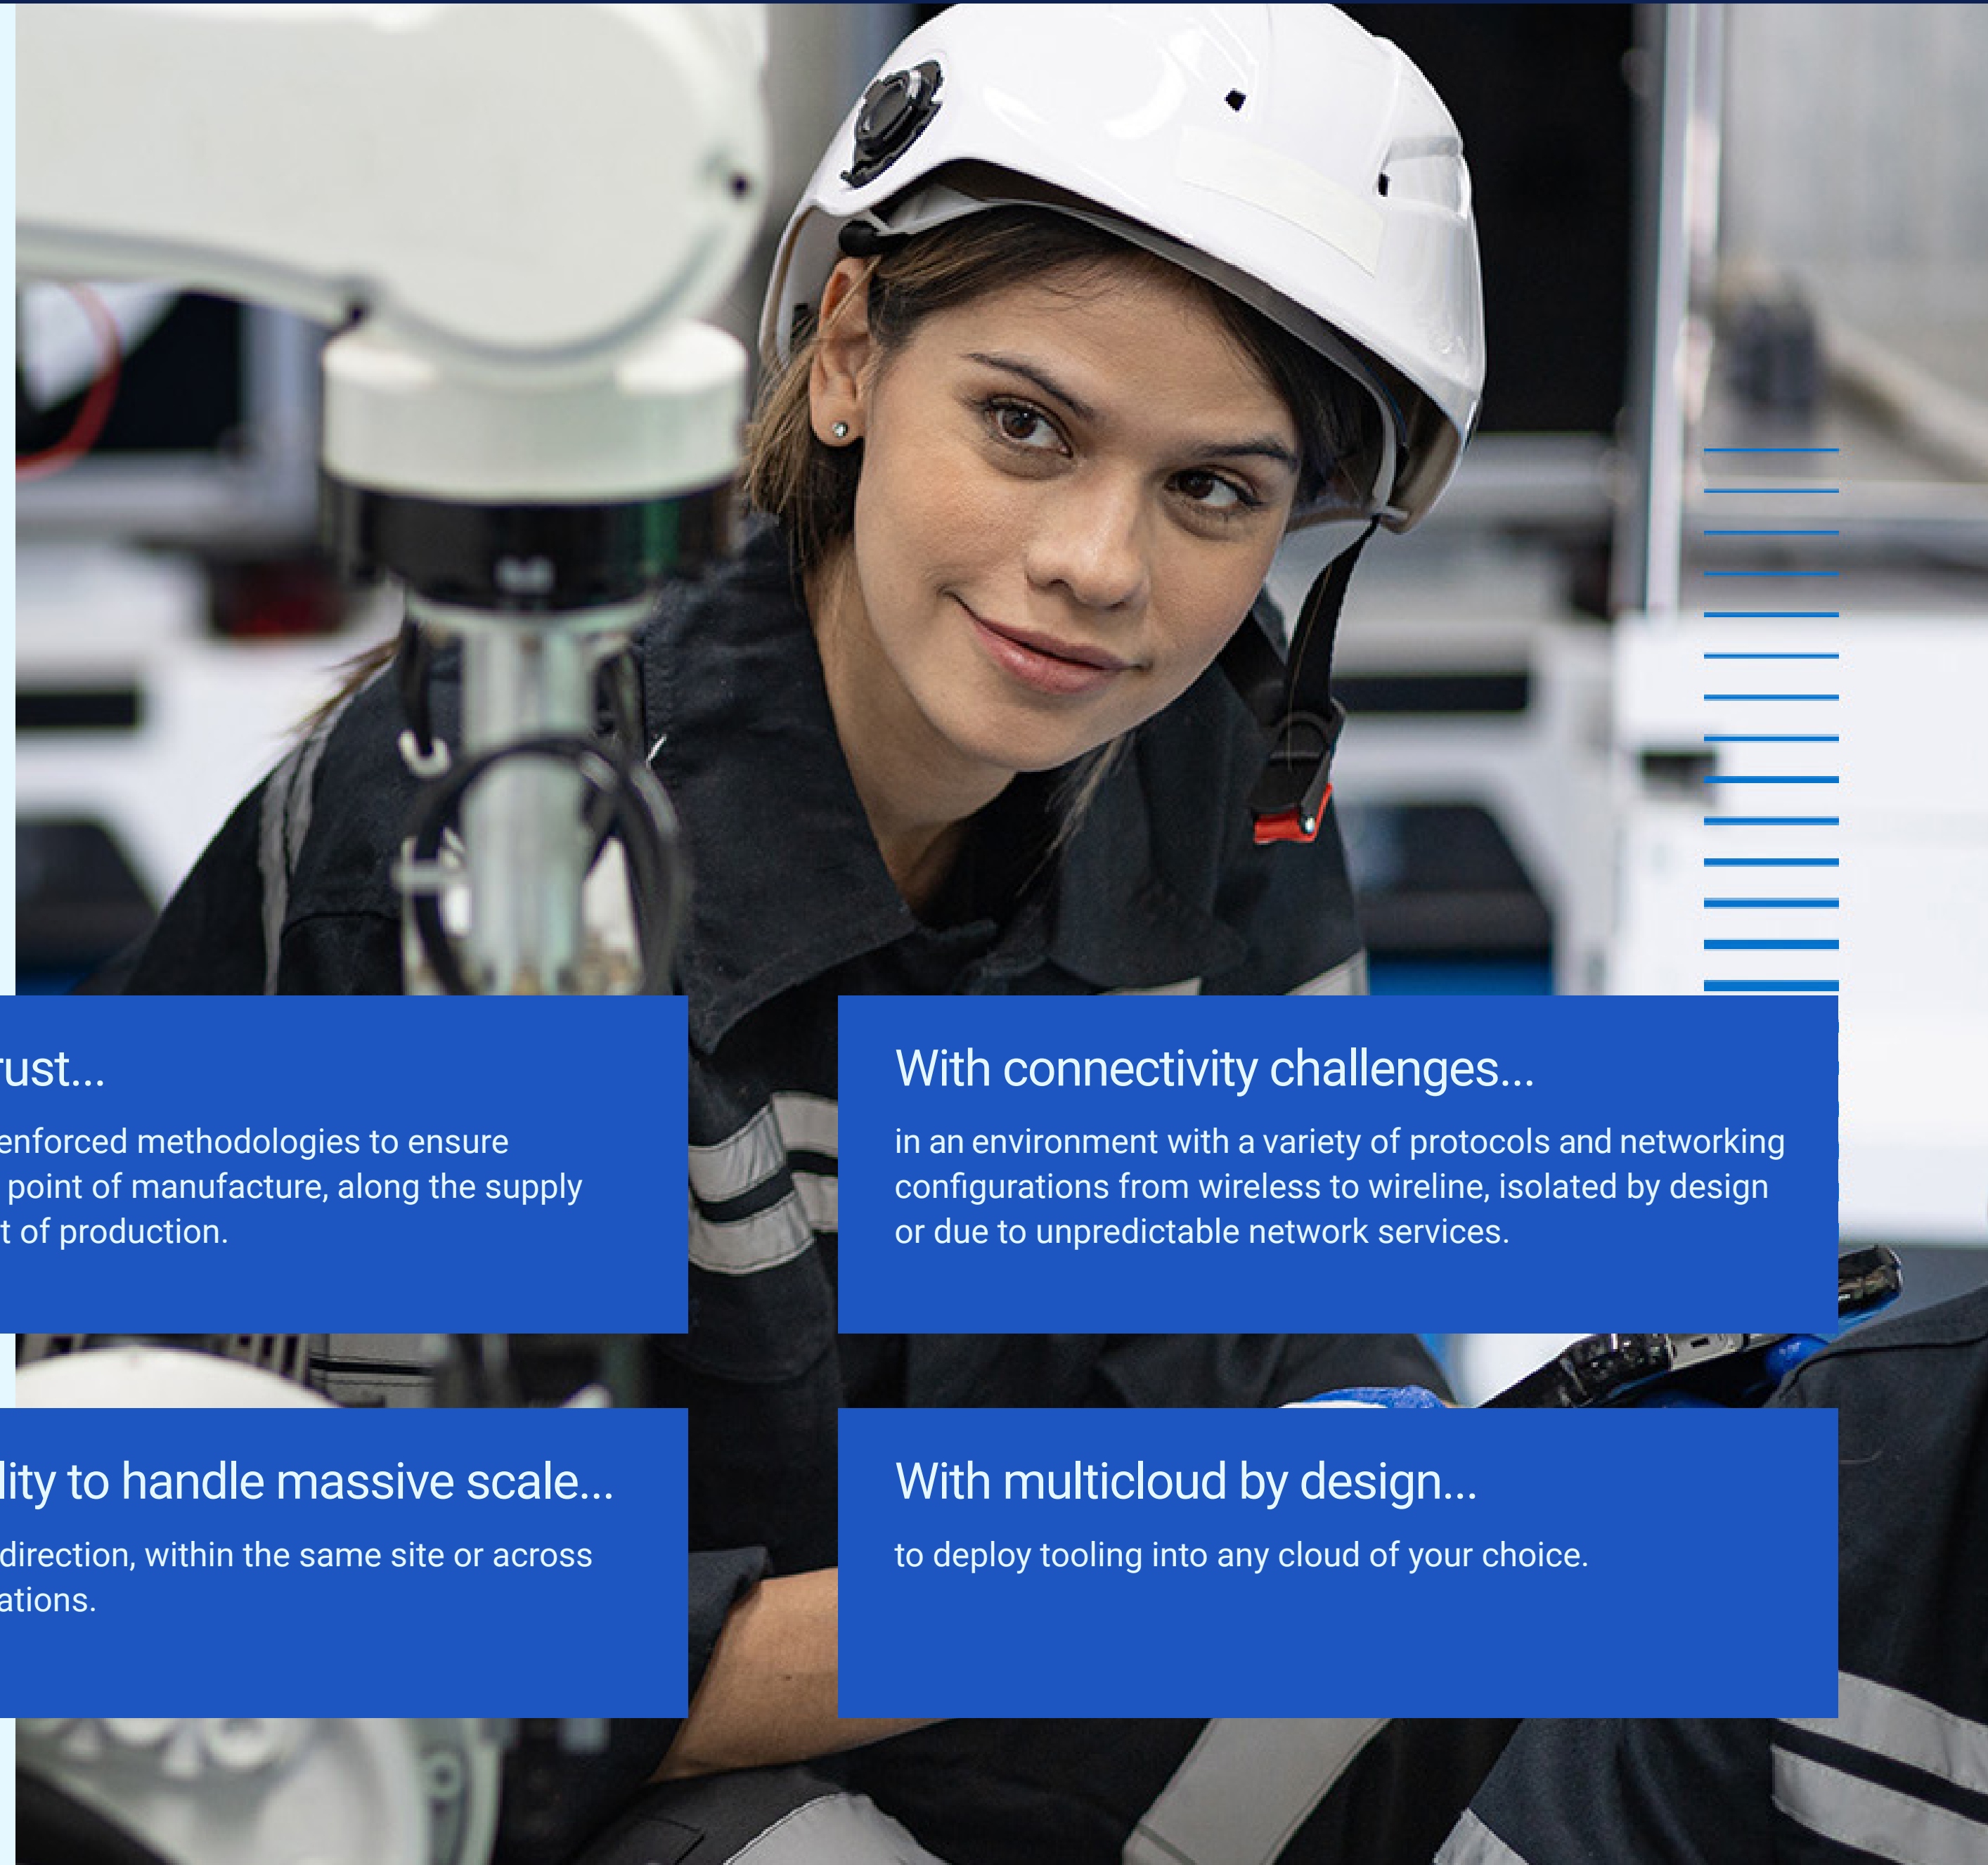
rust...

enforced methodologies to ensure point of manufacture, along the supply t of production.

With connectivity challenges...

in an environment with a variety of protocols and networking configurations from wireless to wireline, isolated by design or due to unpredictable network services.

lity to handle massive scale...

direction, within the same site or across ations.

With multicloud by design...

to deploy tooling into any cloud of your choice.